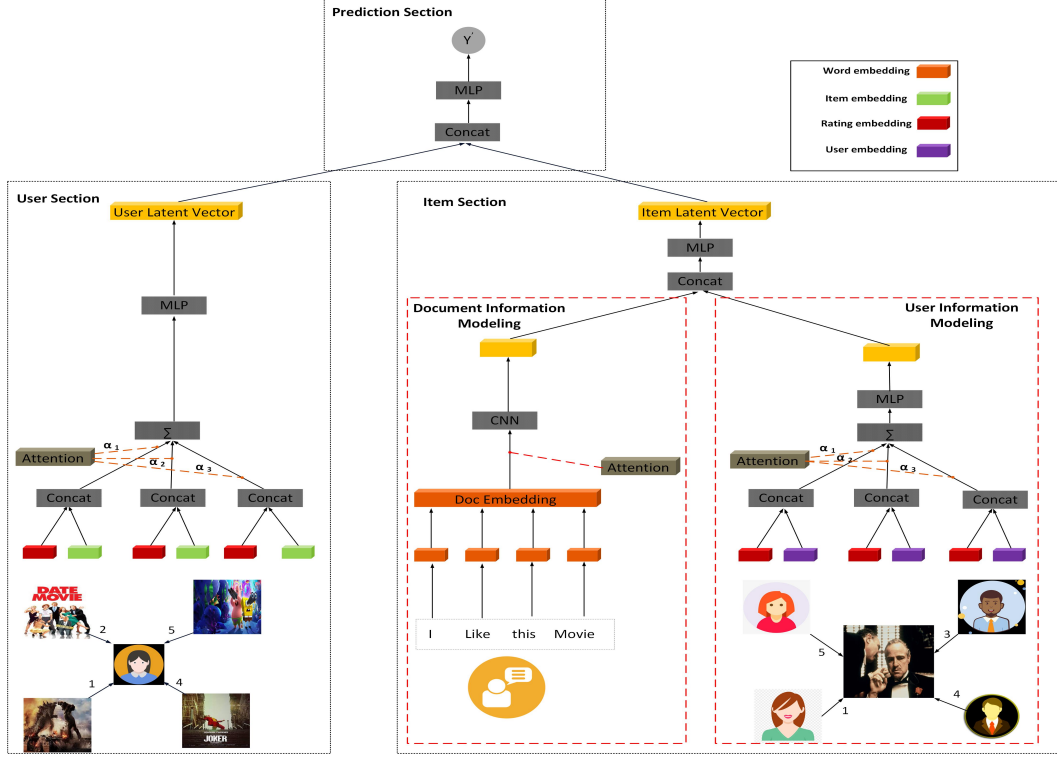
Prediction Section

Y'

MLP

Concat

Word embedding

Item embedding

Rating embedding

User embedding

User Section

User Latent Vector

MLP

$\sum$

Attention

$\alpha_1$

$\alpha_2$

$\alpha_3$

Concat

Concat

Concat

DATE MOVIE

2

5

1

4

JOKER

Item Section

Item Latent Vector

MLP

Concat

Document Information Modeling

CNN

Attention

Doc Embedding

I

Like

this

Movie

User Information Modeling

MLP

$\sum$

Attention

$\alpha_1$

$\alpha_2$

$\alpha_3$

Concat

Concat

Concat

3

5

4

1